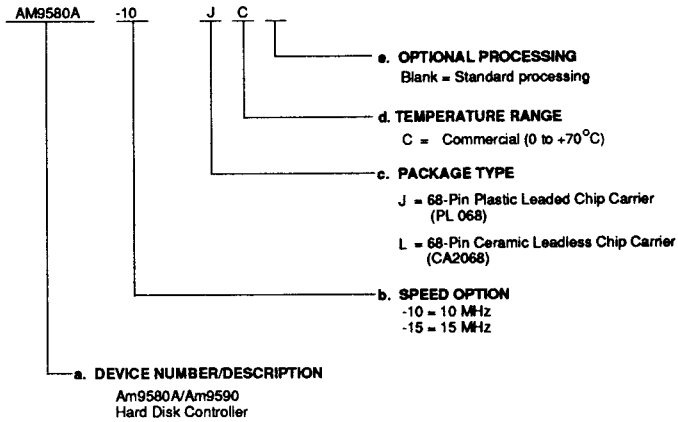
AM9580A -10 J C

e. OPTIONAL PROCESSING
Blank = Standard processing

d. TEMPERATURE RANGE
C = Commercial (0 to +70°C)

c. PACKAGE TYPE
J = 68-Pin Plastic Leaded Chip Carrier (PL 068)
L = 68-Pin Ceramic Leadless Chip Carrier (CA2068)

b. SPEED OPTION
-10 = 10 MHz
-15 = 15 MHz

a. DEVICE NUMBER/DESCRIPTION
Am9580A/Am9590
Hard Disk Controller